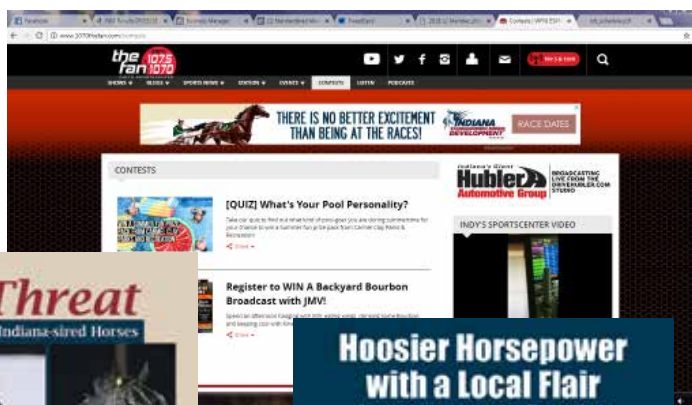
Facebook
Contests | WFNI ESPN

www.1070thefan.com/contests

the fan 107.5 1070

SHOWS ▾ BLOGS ▾ SPORTS NEWS ▾ STATION ▾ EVENTS ▾ CONTESTS LISTEN PODCASTS

THERE IS NO BETTER EXCITEMENT THAN BEING AT THE RACES!

INDIANA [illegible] DEVELOPMENT

RACE DATES

CONTESTS

[QUIZ] What's Your Pool Personality?

Share ▾

Register to WIN A Backyard Bourbon Broadcast with JMV!

Share ▾

Indiana's Giant Hubler Automotive Group

BROADCASTING LIVE FROM THE DRIVEHUBLER.COM STUDIO

INDY'S SPORTSCENTER VIDEO

Threat

Indiana-sired Horses

Hoosier Horsepower with a Local Flair